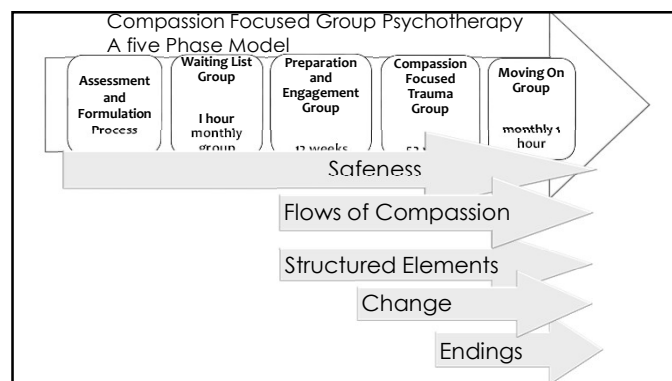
Compassion Focused Group Psychotherapy
A five Phase Model

Assessment and Formulation Process

Waiting List Group

I hour monthly group

Preparation and Engagement Group

12 weeks

Compassion Focused Trauma Group

52 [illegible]

Moving On Group

monthly 1 hour

Safeness

Flows of Compassion

Structured Elements

Change

Endings